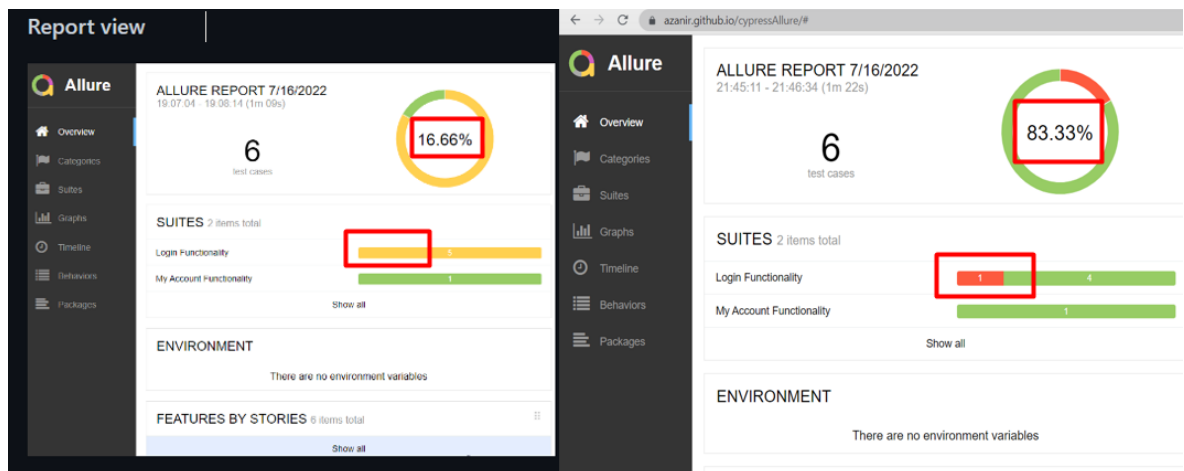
Report view

Allure

Overview
Categories
Suites
Graphs
Timeline
Behaviors
Packages

ALLURE REPORT 7/16/2022
19:07:04 - 19:08:14 (1m 09s)

6
test cases

16.66%

SUITES 2 items total

Login Functionality 5
My Account Functionality 1

Show all

ENVIRONMENT

There are no environment variables

FEATURES BY STORIES 6 items total

Show all

azanir.github.io/cypressAllure/#

Allure

Overview
Categories
Suites
Graphs
Timeline
Behaviors
Packages

ALLURE REPORT 7/16/2022
21:45:11 - 21:46:34 (1m 22s)

6
test cases

83.33%

SUITES 2 items total

Login Functionality 1 4
My Account Functionality 1

Show all

ENVIRONMENT

There are no environment variables